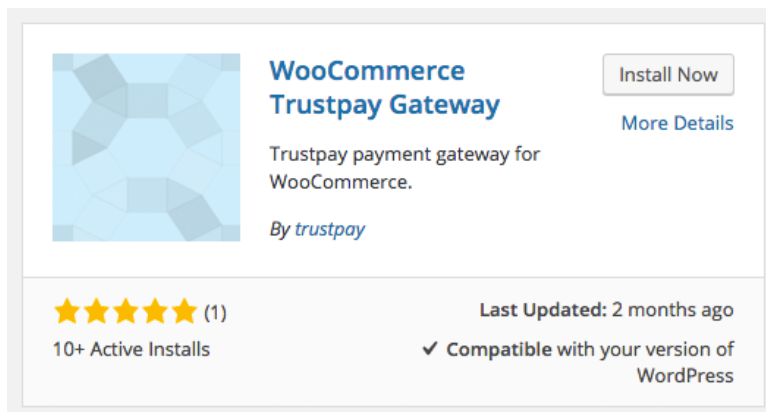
WooCommerce Trustpay Gateway

Install Now

More Details

Trustpay payment gateway for WooCommerce.

By trustpay

(1)

10+ Active Installs

Last Updated: 2 months ago

✔ Compatible with your version of WordPress